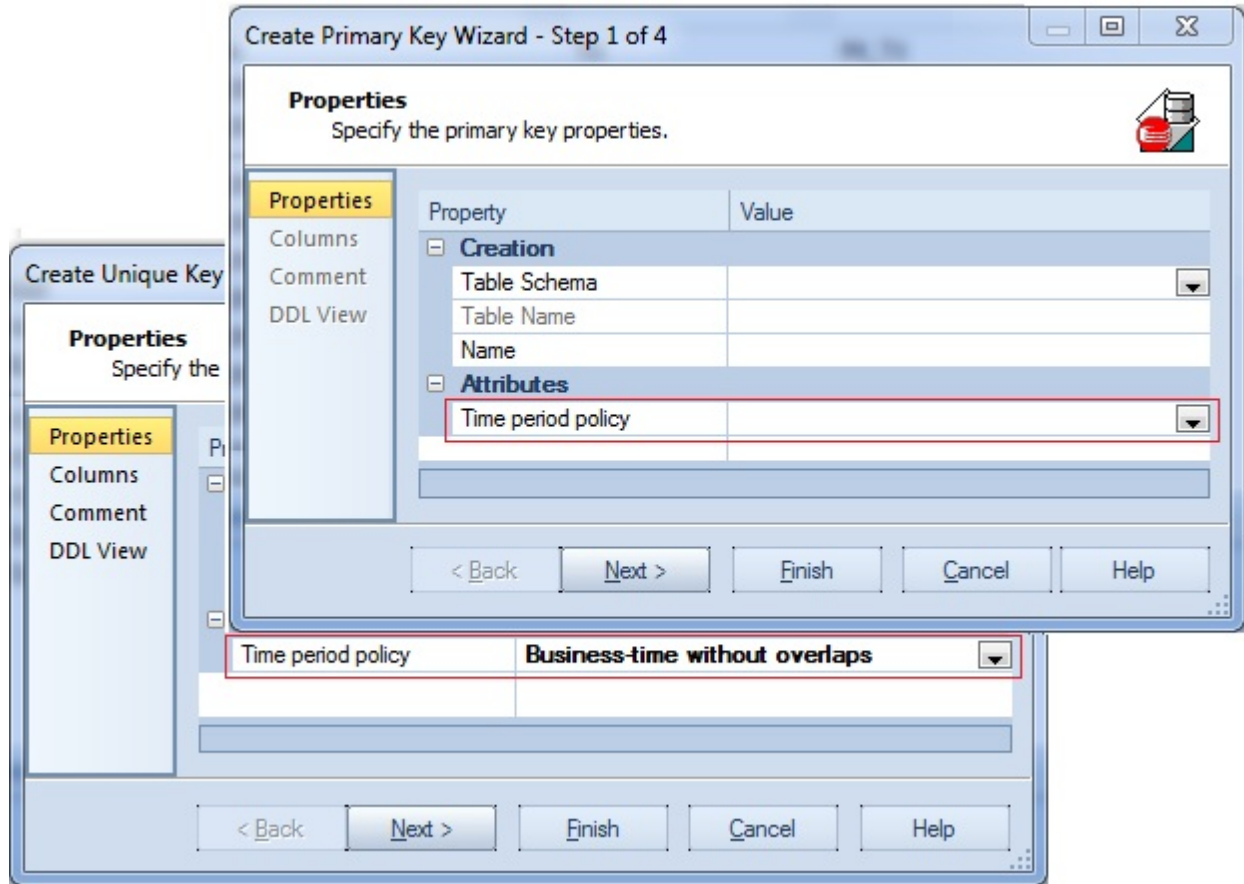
Create Primary Key Wizard - Step 1 of 4

Properties
Specify the primary key properties.

Properties
Columns
Comment
DDL View

| Property | Value |
|---|---|
| ⊟ Creation | |
| Table Schema | |
| Table Name | |
| Name | |
| ⊟ Attributes | |
| Time period policy | |

< Back | Next > | Finish | Cancel | Help

Create Unique Key

Properties
Specify the

Properties
Columns
Comment
DDL View

Pr

| Time period policy | Business-time without overlaps |
|---|---|

< Back | Next > | Finish | Cancel | Help